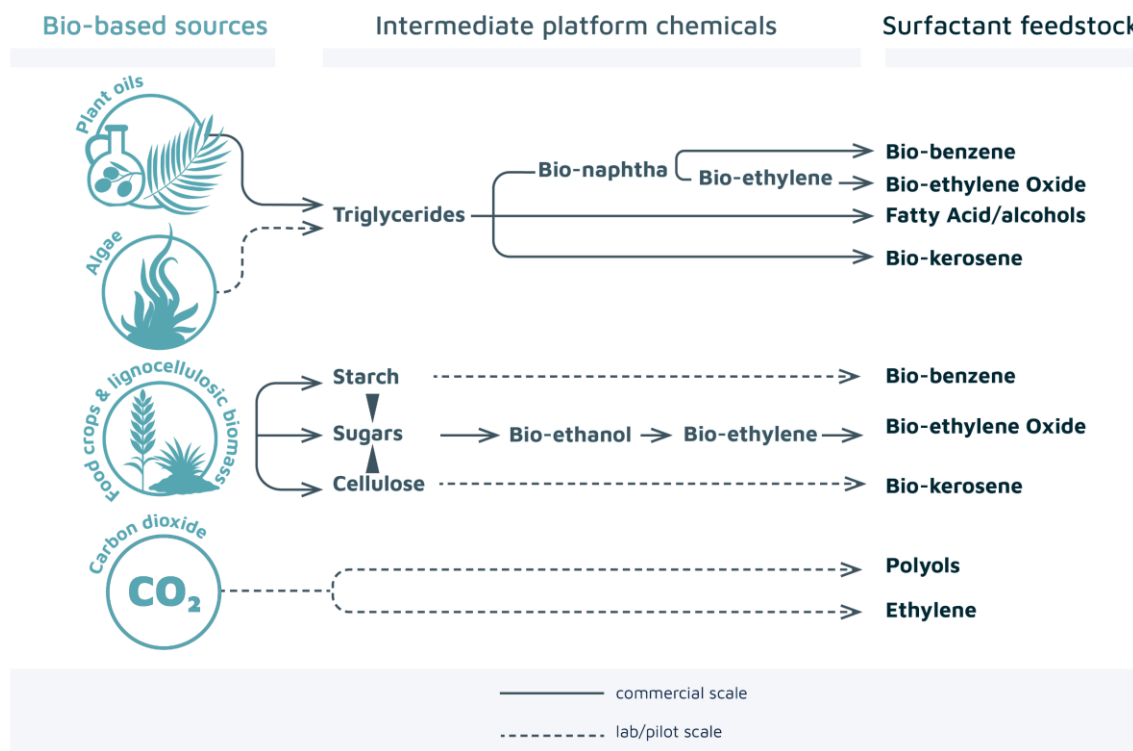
Bio-based sources

Intermediate platform chemicals

Surfactant feedstock

Plant oils

Algae

Triglycerides

Bio-naphtha

Bio-ethylene

Bio-benzene

Bio-ethylene Oxide

Fatty Acid/alcohols

Bio-kerosene

Food crops & lignocellulosic biomass

Starch

Sugars

Cellulose

Bio-ethanol

Bio-ethylene

Bio-benzene

Bio-ethylene Oxide

Bio-kerosene

Carbon dioxide

$CO_2$

Polyols

Ethylene

commercial scale

lab/pilot scale